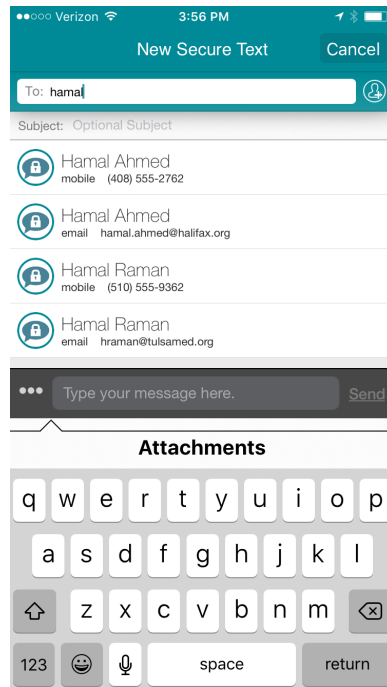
●●○○○ Verizon 3:56 PM

New Secure Text Cancel

To: hamal

Subject: Optional Subject

Hamal Ahmed
mobile (408) 555-2762

Hamal Ahmed
email hamal.ahmed@halifax.org

Hamal Raman
mobile (510) 555-9362

Hamal Raman
email hraman@tulsamed.org

••• Type your message here. Send

Attachments

q w e r t y u i o p
a s d f g h j k l
z x c v b n m
123 space return